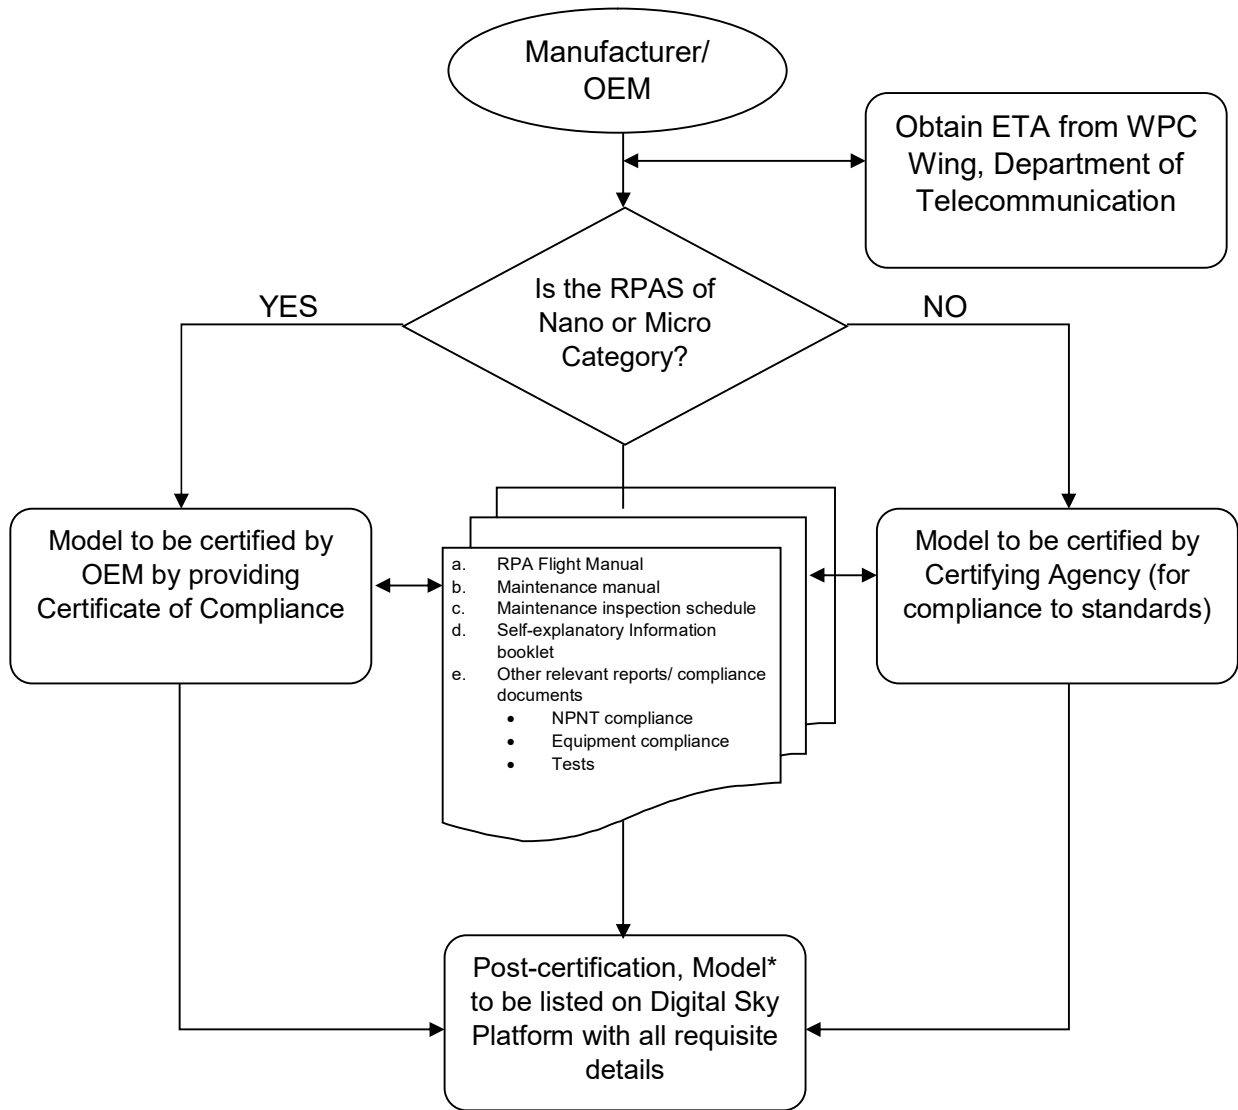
Manufacturer/ OEM

Obtain ETA from WPC Wing, Department of Telecommunication

Is the RPAS of Nano or Micro Category?

YES

NO

Model to be certified by OEM by providing Certificate of Compliance

a. RPA Flight Manual
b. Maintenance manual
c. Maintenance inspection schedule
d. Self-explanatory Information booklet
e. Other relevant reports/ compliance documents
- NPNT compliance
- Equipment compliance
- Tests

Model to be certified by Certifying Agency (for compliance to standards)

Post-certification, Model* to be listed on Digital Sky Platform with all requisite details